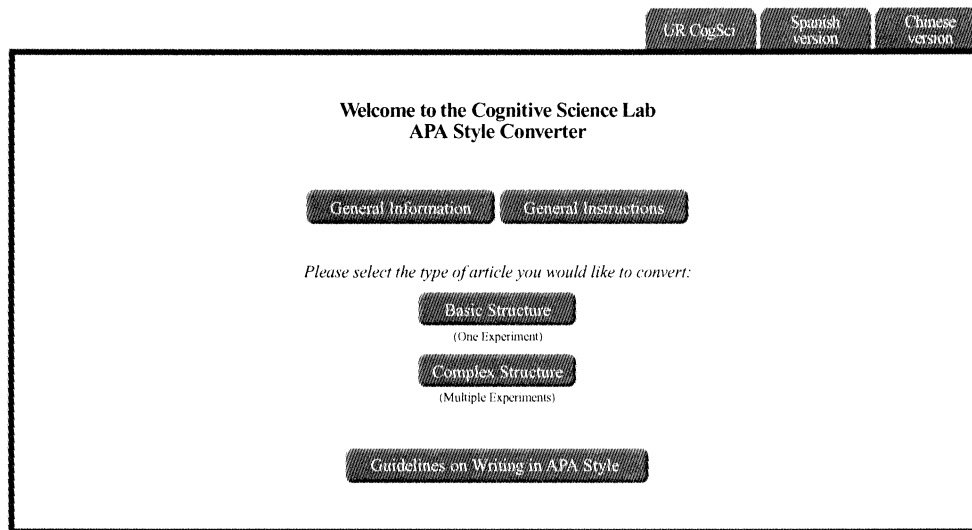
UR CogSci
Spanish version
Chinese version

Welcome to the Cognitive Science Lab
APA Style Converter

General Information
General Instructions

*Please select the type of article you would like to convert:*

Basic Structure
(One Experiment)

Complex Structure
(Multiple Experiments)

Guidelines on Writing in APA Style